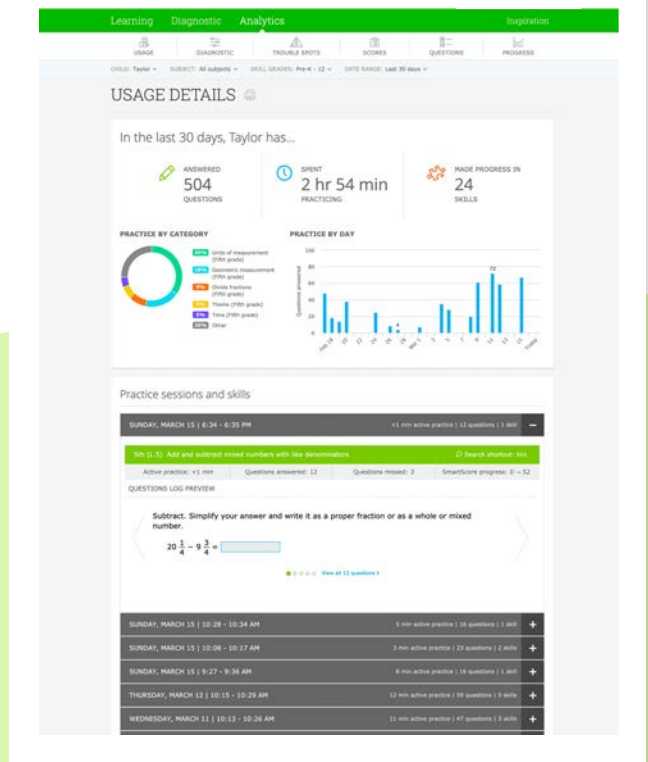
Learning Diagnostic Analytics Inspiration

USAGE DIAGNOSTIC TROUBLE SPOTS SCORES QUESTIONS PROGRESS

CHILD: Taylor SUBJECT: All subjects SKILL GRADES: Pre-K - 12 DATE RANGE: Last 30 days

USAGE DETAILS

In the last 30 days, Taylor has...

ANSWERED
504
QUESTIONS

SPENT
2 hr 54 min
PRACTICING

MADE PROGRESS IN
24
SKILLS

PRACTICE BY CATEGORY

43% Units of measurement (Fifth grade)
18% Geometric measurement (Fifth grade)
8% Divide fractions (Fifth grade)
7% Theme (Fifth grade)
5% Time (Fifth grade)
20% Other

PRACTICE BY DAY

100
80
60
40
20
0

Questions answered

72

Feb 18 20 22 24 26 28 Mar 1 3 5 7 9 11 13 Today

Practice sessions and skills

SUNDAY, MARCH 15 | 6:34 - 6:35 PM <1 min active practice | 12 questions | 1 skill

5th (I.5) Add and subtract mixed numbers with like denominators Search shortcut: X4U

Active practice: <1 min Questions answered: 12 Questions missed: 3 SmartScore progress: 0 → 52

QUESTIONS LOG PREVIEW

Subtract. Simplify your answer and write it as a proper fraction or as a whole or mixed number.

$20\frac{1}{4} - 9\frac{3}{4} =$

View all 12 questions

SUNDAY, MARCH 15 | 10:28 - 10:34 AM 5 min active practice | 16 questions | 1 skill
SUNDAY, MARCH 15 | 10:08 - 10:17 AM 3 min active practice | 23 questions | 2 skills
SUNDAY, MARCH 15 | 9:27 - 9:36 AM 8 min active practice | 16 questions | 1 skill
THURSDAY, MARCH 12 | 10:15 - 10:29 AM 12 min active practice | 55 questions | 5 skills
WEDNESDAY, MARCH 11 | 10:13 - 10:26 AM 11 min active practice | 47 questions | 3 skills